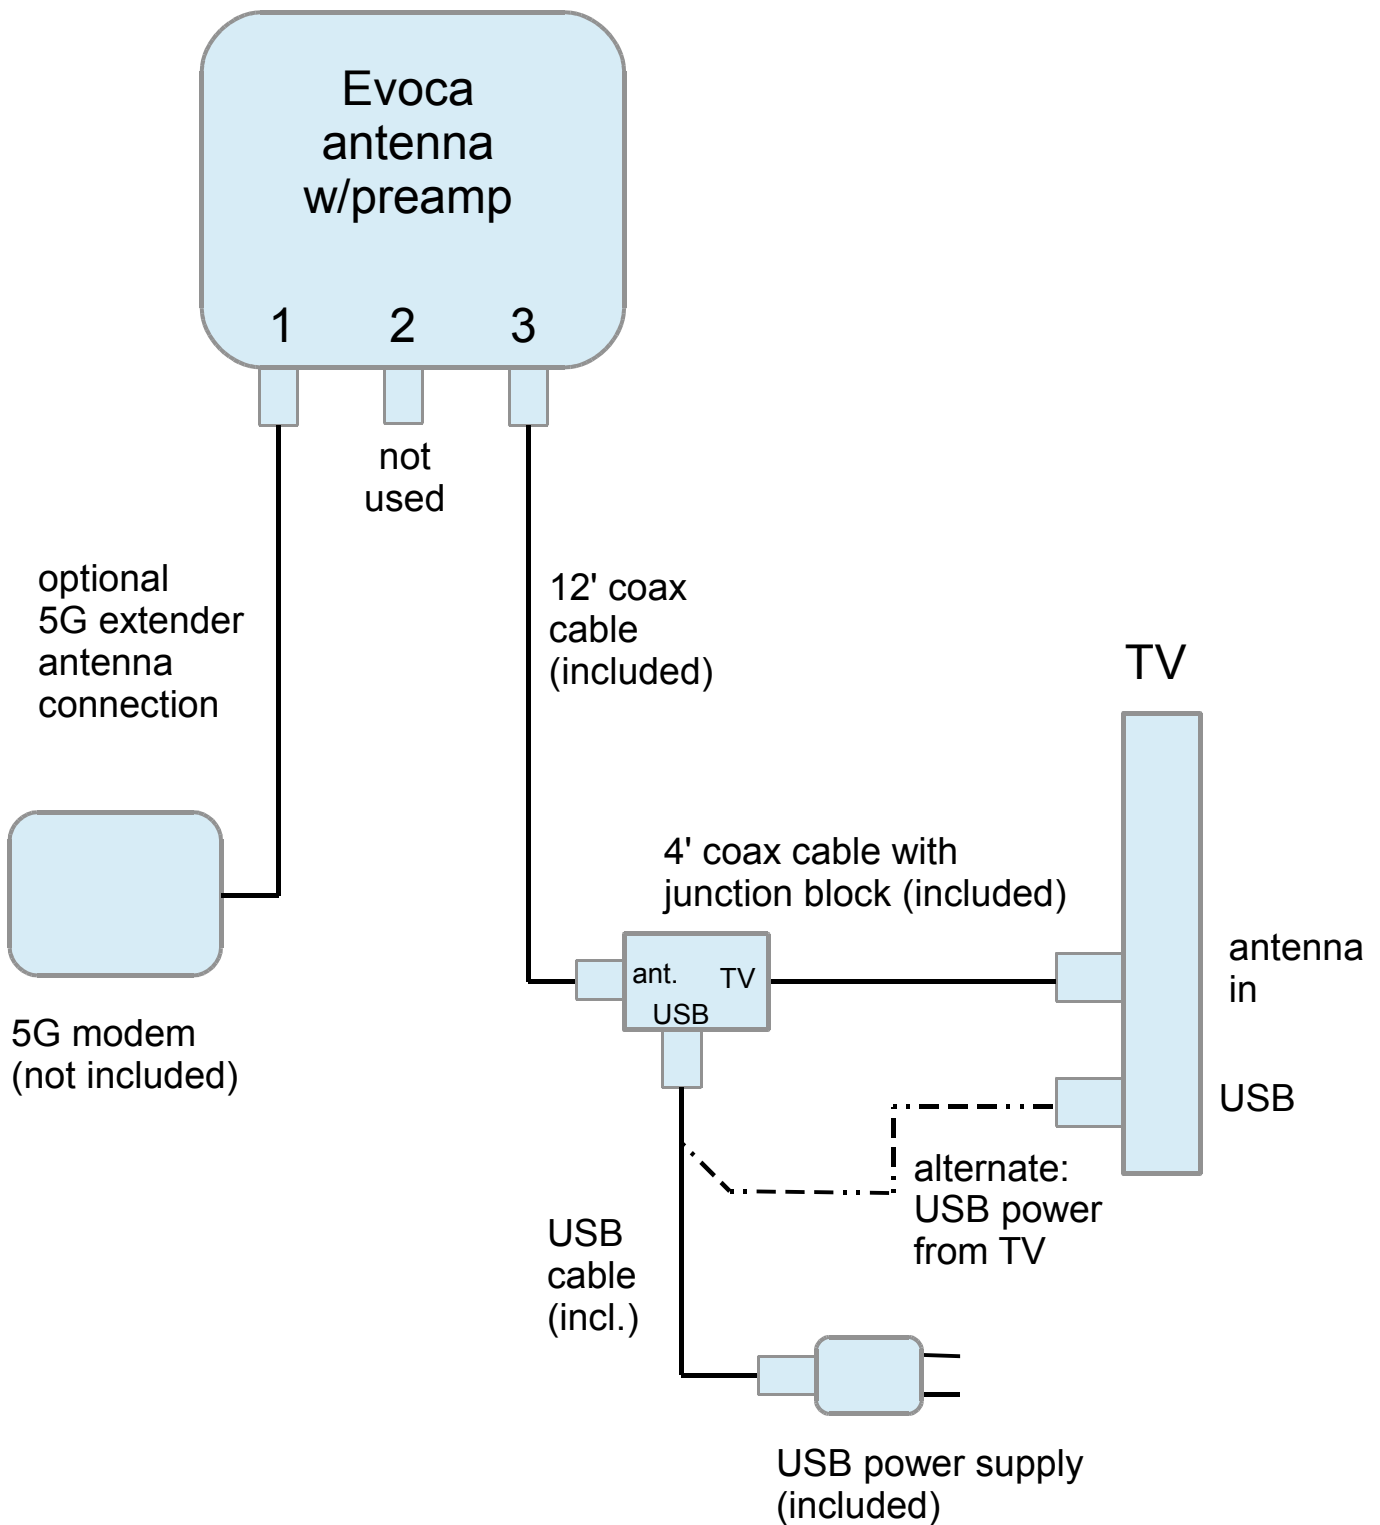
Evoca antenna w/preamp

1 2 3

not used

optional 5G extender antenna connection

12' coax cable (included)

TV

5G modem (not included)

4' coax cable with junction block (included)

ant. TV USB

antenna in

USB

alternate: USB power from TV

USB cable (incl.)

USB power supply (included)